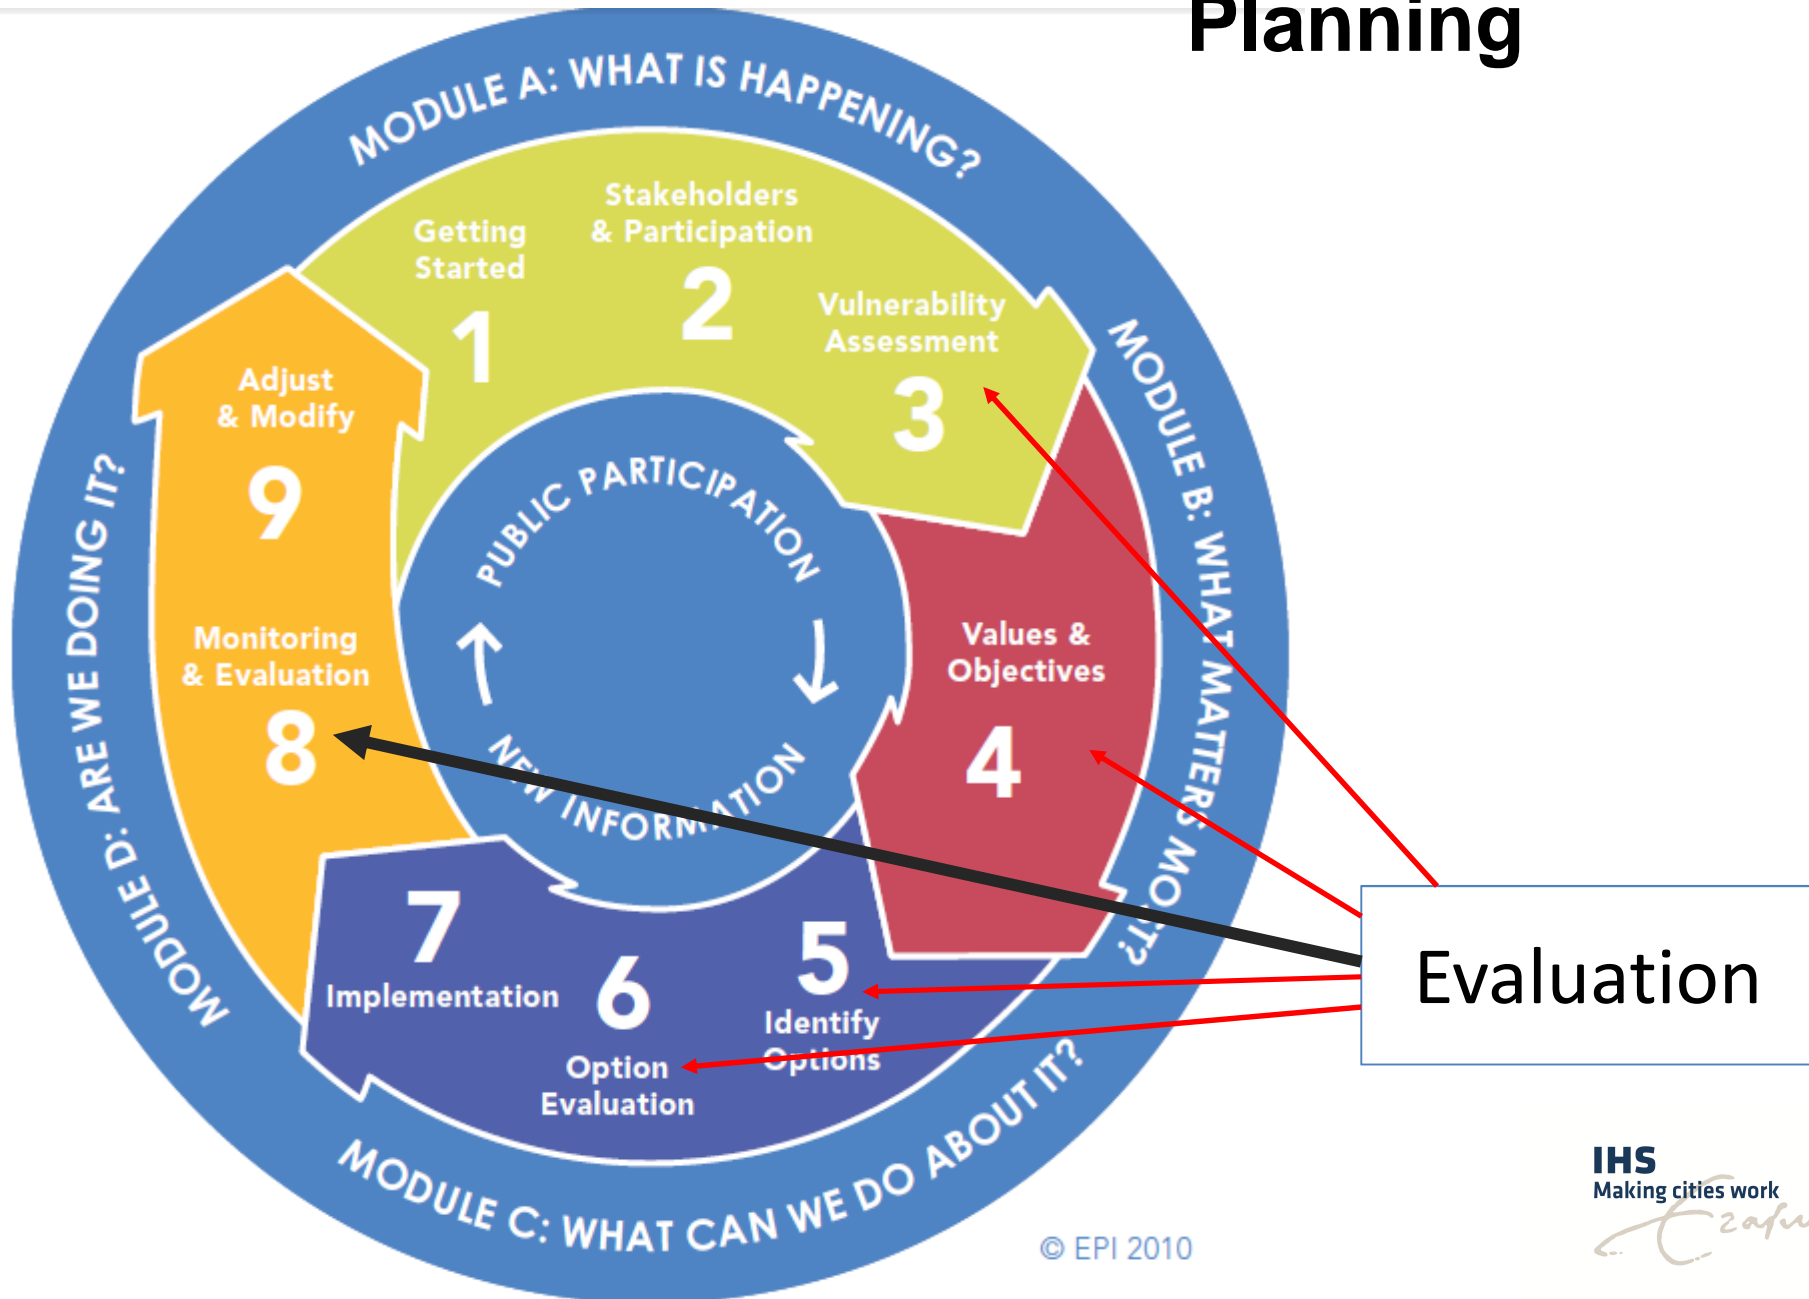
Planning

MODULE A: WHAT IS HAPPENING?

Getting Started
1

Stakeholders & Participation
2

Vulnerability Assessment
3

MODULE B: WHAT MATTERS MOST?

Values & Objectives
4

5
Identify Options

6
Option Evaluation

7
Implementation

MODULE C: WHAT CAN WE DO ABOUT IT?

Monitoring & Evaluation
8

Adjust & Modify
9

MODULE D: ARE WE DOING IT?

PUBLIC PARTICIPATION

NEW INFORMATION

Evaluation

© EPI 2010

IHS
Making cities work